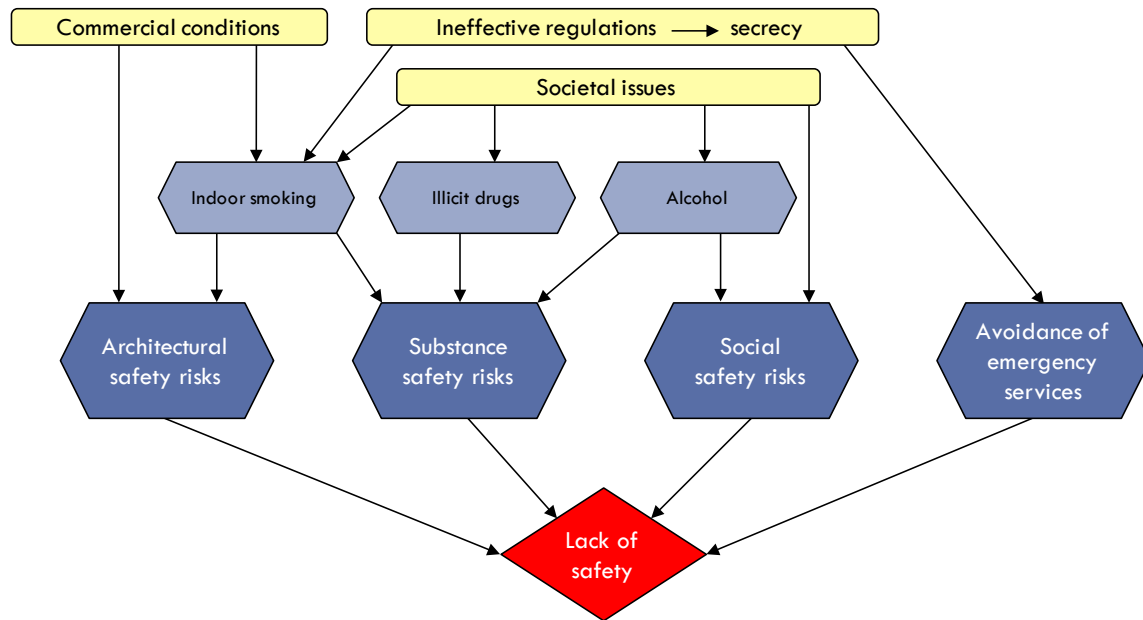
Commercial conditions

Ineffective regulations → secrecy

Societal issues

Indoor smoking

Illicit drugs

Alcohol

Architectural safety risks

Substance safety risks

Social safety risks

Avoidance of emergency services

Lack of safety